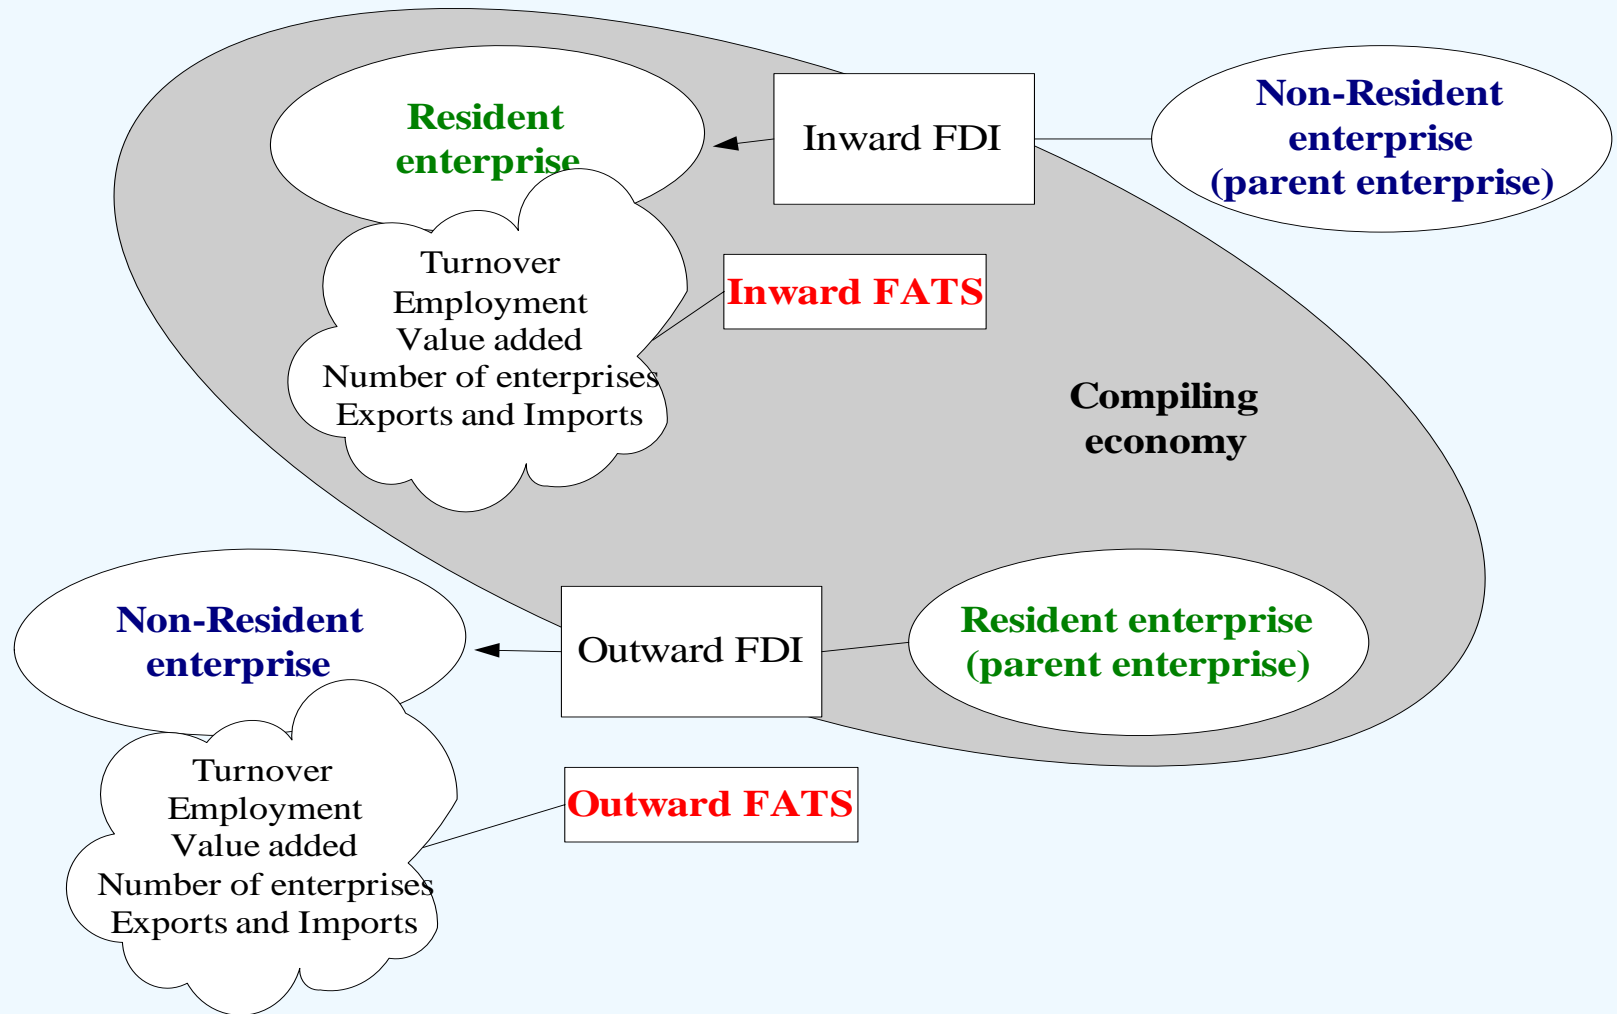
Resident enterprise

Inward FDI

Non-Resident enterprise (parent enterprise)

Turnover
Employment
Value added
Number of enterprises
Exports and Imports

Inward FATS

Compiling economy

Non-Resident enterprise

Outward FDI

Resident enterprise (parent enterprise)

Turnover
Employment
Value added
Number of enterprises
Exports and Imports

Outward FATS